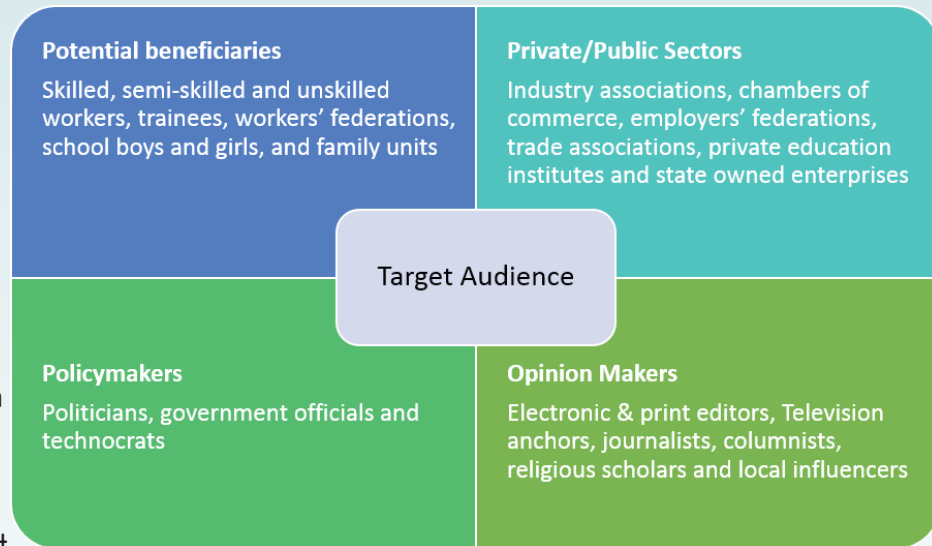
Potential beneficiaries

Skilled, semi-skilled and unskilled workers, trainees, workers' federations, school boys and girls, and family units

Private/Public Sectors

Industry associations, chambers of commerce, employers' federations, trade associations, private education institutes and state owned enterprises

Target Audience

Policymakers

Politicians, government officials and technocrats

Opinion Makers

Electronic & print editors, Television anchors, journalists, columnists, religious scholars and local influencers